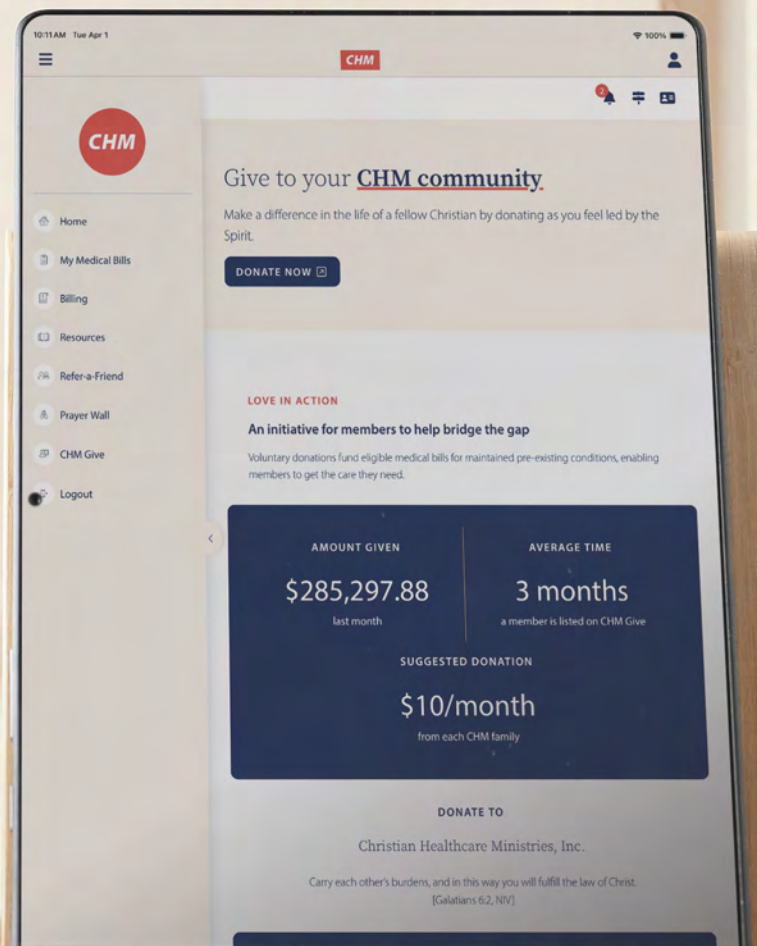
10:11 AM Tue Apr 1

100%

CHM

2

CHM

Home

My Medical Bills

Billing

Resources

Refer-a-Friend

Prayer Wall

CHM Give

Logout

Give to your CHM community

Make a difference in the life of a fellow Christian by donating as you feel led by the Spirit.

DONATE NOW

LOVE IN ACTION

An initiative for members to help bridge the gap

Voluntary donations fund eligible medical bills for maintained pre-existing conditions, enabling members to get the care they need.

AMOUNT GIVEN

$285,297.88

last month

AVERAGE TIME

3 months

a member is listed on CHM Give

SUGGESTED DONATION

$10/month

from each CHM family

DONATE TO

Christian Healthcare Ministries, Inc.

Carry each other's burdens, and in this way you will fulfill the law of Christ. [Galatians 6:2, NIV]